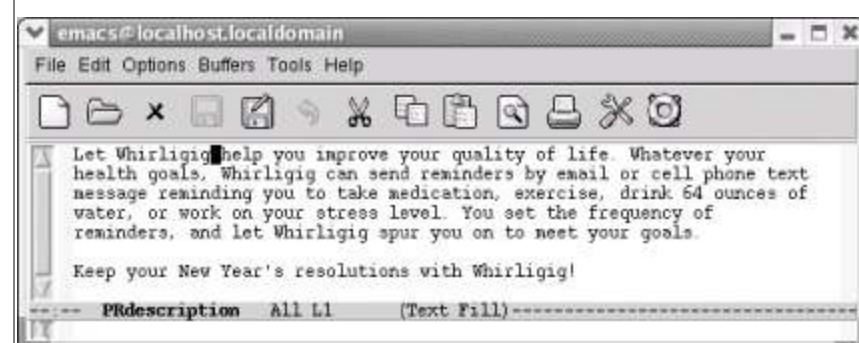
emacs@localhost.localdomain

File Edit Options Buffers Tools Help

Let Whirligig help you improve your quality of life. Whatever your health goals, Whirligig can send reminders by email or cell phone text message reminding you to take medication, exercise, drink 64 ounces of water, or work on your stress level. You set the frequency of reminders, and let Whirligig spur you on to meet your goals.

Keep your New Year's resolutions with Whirligig!

--:-- PRdescription All L1 (Text Fill)----------------------------------